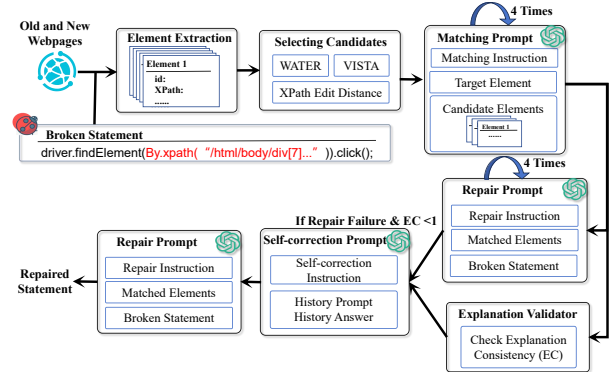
Old and New Webpages

Element Extraction

Element 1
id:
XPath:
......

Selecting Candidates

WATER

VISTA

XPath Edit Distance

4 Times

Matching Prompt

Matching Instruction

Target Element

Candidate Elements

Element 1

Broken Statement

driver.findElement(By.xpath("/html/body/div[7]...")).click();

4 Times

Repair Prompt

Repair Instruction

Matched Elements

Broken Statement

If Repair Failure & EC <1

Self-correction Prompt

Self-correction Instruction

History Prompt History Answer

Repair Prompt

Repair Instruction

Matched Elements

Broken Statement

Repaired Statement

Explanation Validator

Check Explanation Consistency (EC)